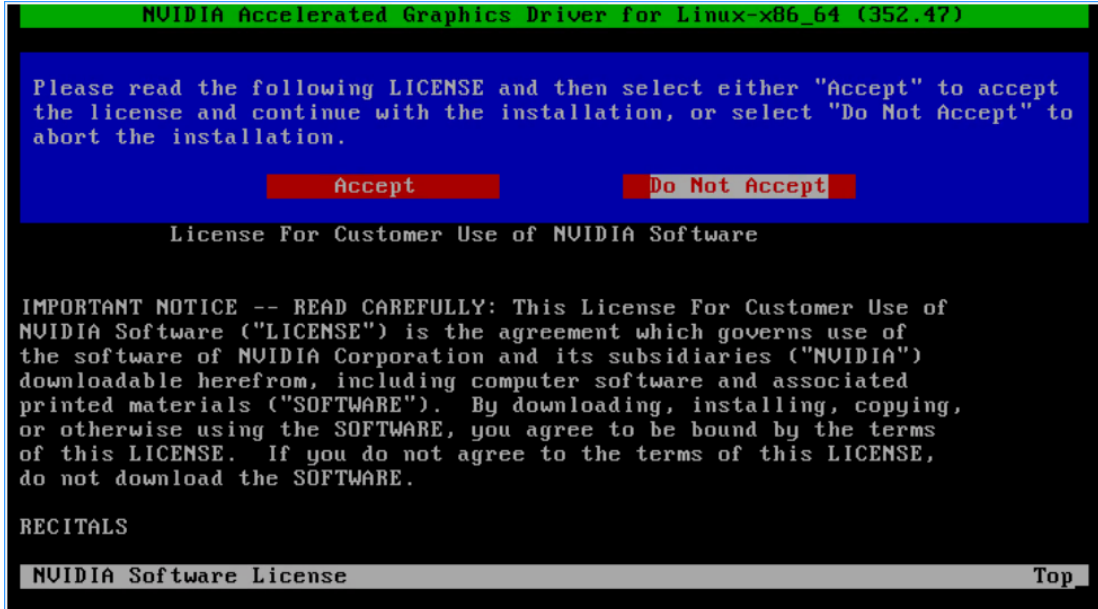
NVIDIA Accelerated Graphics Driver for Linux-x86_64 (352.47)

Please read the following LICENSE and then select either "Accept" to accept the license and continue with the installation, or select "Do Not Accept" to abort the installation.

Accept

Do Not Accept

License For Customer Use of NVIDIA Software

IMPORTANT NOTICE -- READ CAREFULLY: This License For Customer Use of NVIDIA Software ("LICENSE") is the agreement which governs use of the software of NVIDIA Corporation and its subsidiaries ("NVIDIA") downloadable herefrom, including computer software and associated printed materials ("SOFTWARE"). By downloading, installing, copying, or otherwise using the SOFTWARE, you agree to be bound by the terms of this LICENSE. If you do not agree to the terms of this LICENSE, do not download the SOFTWARE.

RECITALS

NVIDIA Software License

Top